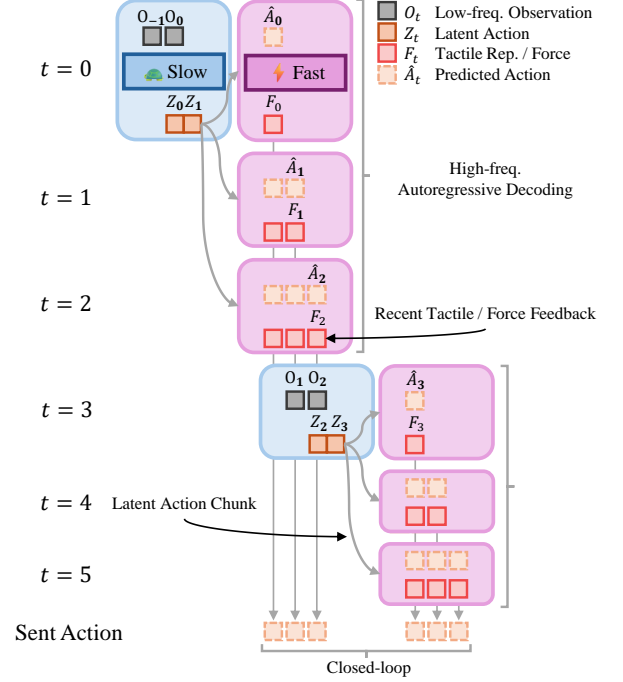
$O_t$ Low-freq. Observation
$Z_t$ Latent Action
$F_t$ Tactile Rep. / Force
$\hat{A}_t$ Predicted Action

$t = 0$
$O_{-1} O_0$
Slow
$Z_0 Z_1$
$\hat{A}_0$
Fast
$F_0$

$t = 1$
$\hat{A}_1$
$F_1$

High-freq.
Autoregressive Decoding

$t = 2$
$\hat{A}_2$
$F_2$

Recent Tactile / Force Feedback

$t = 3$
$O_1 O_2$
$Z_2 Z_3$
$\hat{A}_3$
$F_3$

$t = 4$
Latent Action Chunk

$t = 5$

Sent Action

Closed-loop